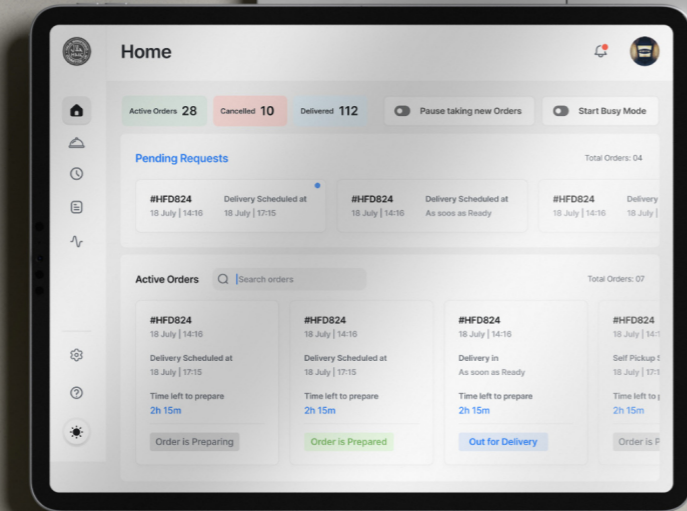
Home

Active Orders 28
Cancelled 10
Delivered 112
Pause taking new Orders
Start Busy Mode

Pending Requests
Total Orders: 04

#HFD824
18 July | 14:16
Delivery Scheduled at
18 July | 17:15

#HFD824
18 July | 14:16
Delivery Scheduled at
As soon as Ready

#HFD824
18 July | 14:16
Delivery
18 July |

Active Orders
Search orders
Total Orders: 07

#HFD824
18 July | 14:16
Delivery Scheduled at
18 July | 17:15
Time left to prepare
2h 15m
Order is Preparing

#HFD824
18 July | 14:16
Delivery Scheduled at
18 July | 17:15
Time left to prepare
2h 15m
Order is Prepared

#HFD824
18 July | 14:16
Delivery in
As soon as Ready
Time left to prepare
2h 15m
Out for Delivery

#HFD824
18 July | 14:1
Self Pickup S
18 July | 17:1
Time left to p
2h 15m
Order is P